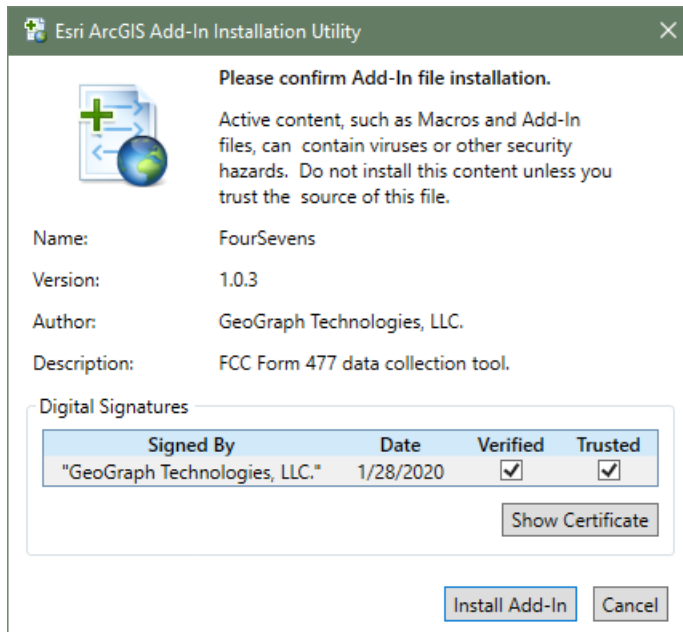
Esri ArcGIS Add-In Installation Utility

Please confirm Add-In file installation.

Active content, such as Macros and Add-In files, can contain viruses or other security hazards. Do not install this content unless you trust the source of this file.

Name: FourSevens

Version: 1.0.3

Author: GeoGraph Technologies, LLC.

Description: FCC Form 477 data collection tool.

Digital Signatures

| Signed By | Date | Verified | Trusted |
|---|---|---|---|
| "GeoGraph Technologies, LLC." | 1/28/2020 | ✓ | ✓ |

Show Certificate

Install Add-In

Cancel